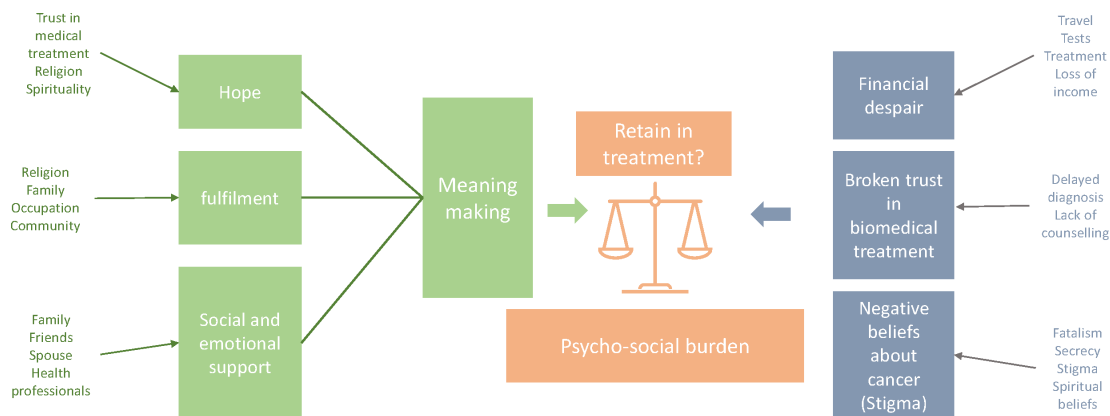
Trust in medical treatment
Religion
Spirituality

Hope

Religion
Family
Occupation
Community

fulfilment

Family
Friends
Spouse
Health professionals

Social and emotional support

Meaning making

Retain in treatment?

Psycho-social burden

Financial despair

Travel
Tests
Treatment
Loss of income

Broken trust in biomedical treatment

Delayed diagnosis
Lack of counselling

Negative beliefs about cancer (Stigma)

Fatalism
Secrecy
Stigma
Spiritual beliefs